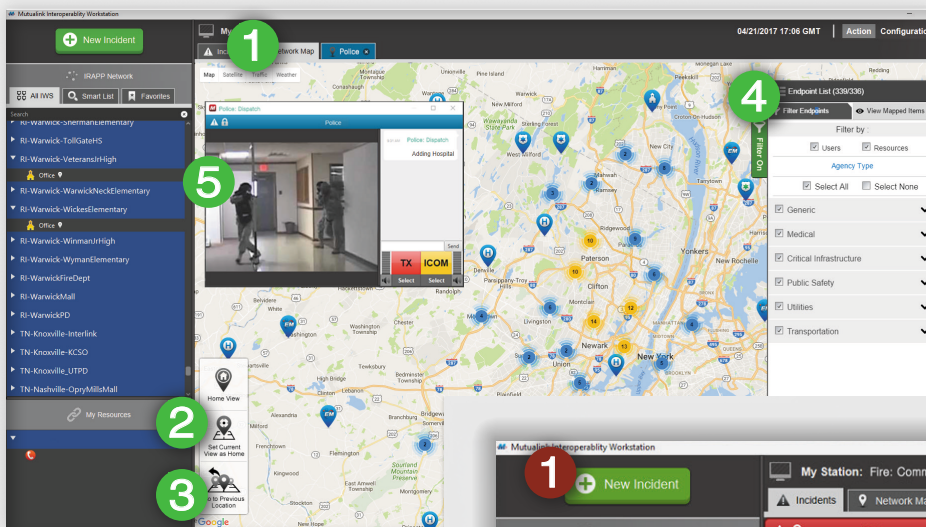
Mutualink Interoperability Workstation

New Incident

IRAPP Network

All IWS
Smart List
Favorites

RI-Warwick-ShermanElementary
RI-Warwick-TollGateHS
RI-Warwick-VeteransJrHigh
Office
RI-Warwick-WarwickNeckElementary
RI-Warwick-WickesElementary
Office
RI-Warwick-WinmanJrHigh
RI-Warwick-WymanElementary
RI-WarwickFireDept
RI-WarwickMall
RI-WarwickPD
TN-Knoxville-Interlink
TN-Knoxville-KCSO
TN-Knoxville_UTPD
TN-Nashville-OpryMillsMall

My Resources

My
1
Inci
Network Map
Police

04/21/2017 17:06 GMT
Action
Configurati

Map
Satellite
Traffic
Weather

Police: Dispatch
Police
Police: Dispatch
Adding Hospital
Send
TX
ICOM
Select
Select

5

Home View
2
Set Current View as Home
3
Go to Previous Location

4
Endpoint List (339/336)
Filter Endpoints
View Mapped Items
Filter by :
Users
Resources
Agency Type
Select All
Select None
Generic
Medical
Critical Infrastructure
Public Safety
Utilities
Transportation
Filter On

West Milford
Paterson
Clifton
Yonkers
New Rochelle
Newark
New York
Livingston
Union
Tarrytown
Fleming
Kingwood
Alexandria
Denville
Parsippany-Troy Hills
Branchburg
Bridgewater
Tewksbury
Redding

Mutualink Interoperablity Workstation
1
New Incident
My Station: Fire: Comm
Incidents
Network Ma

Google